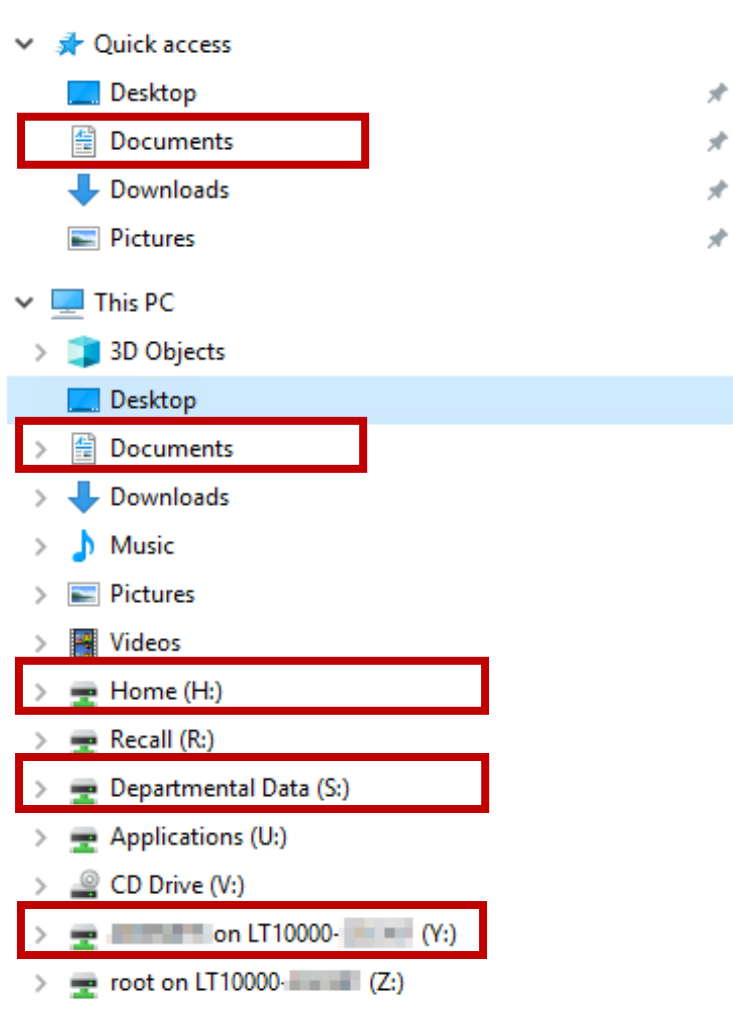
Quick access
Desktop
Documents
Downloads
Pictures
This PC
3D Objects
Desktop
Documents
Downloads
Music
Pictures
Videos
Home (H:)
Recall (R:)
Departmental Data (S:)
Applications (U:)
CD Drive (V:)
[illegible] on LT10000-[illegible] (Y:)
root on LT10000-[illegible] (Z:)